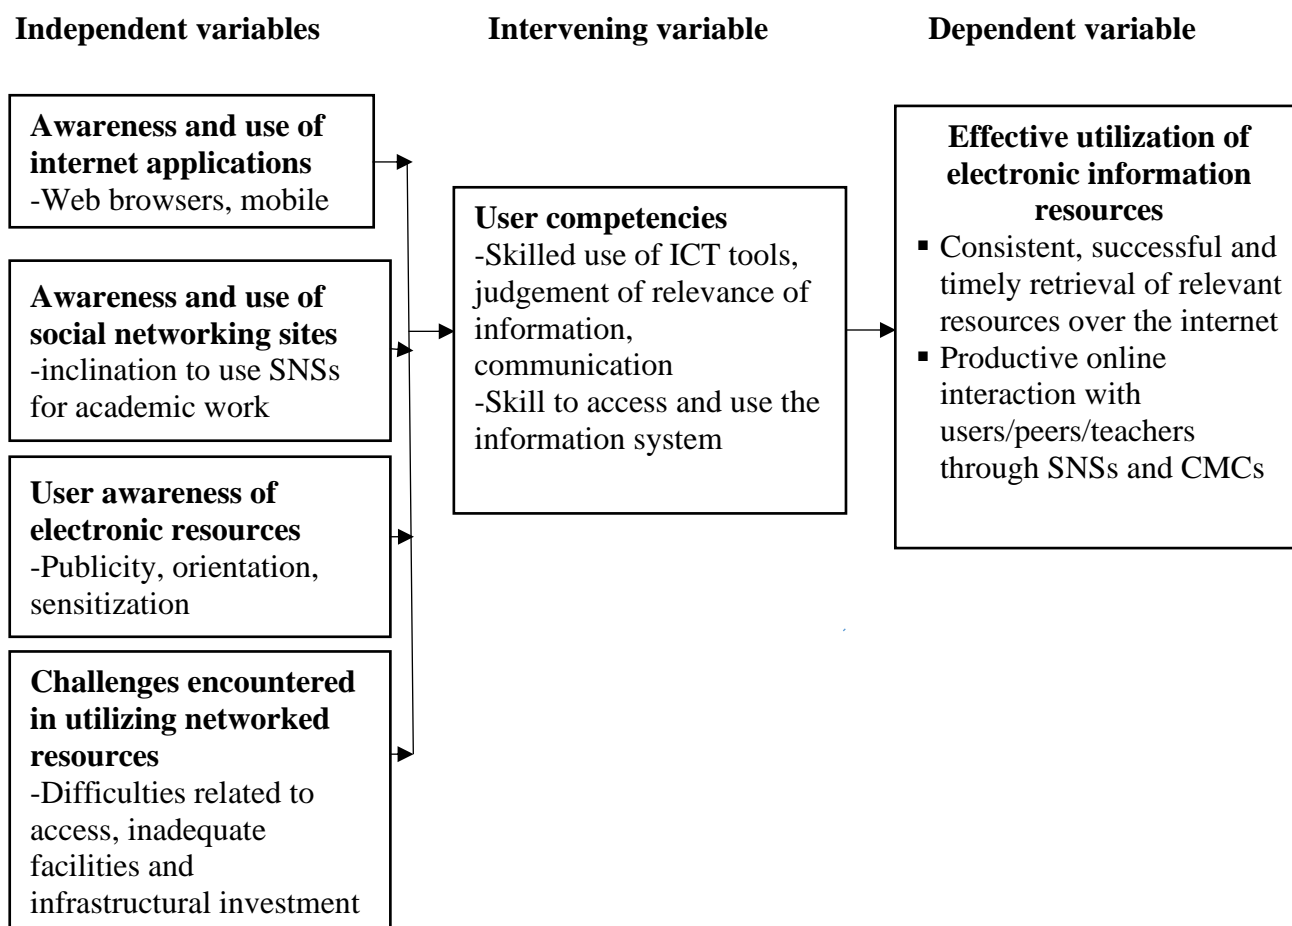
Independent variables

Intervening variable

Dependent variable

**Awareness and use of internet applications**
-Web browsers, mobile

**Awareness and use of social networking sites**
-inclination to use SNSs for academic work

**User awareness of electronic resources**
-Publicity, orientation, sensitization

**Challenges encountered in utilizing networked resources**
-Difficulties related to access, inadequate facilities and infrastructural investment

**User competencies**
-Skilled use of ICT tools, judgement of relevance of information, communication
-Skill to access and use the information system

**Effective utilization of electronic information resources**
▪ Consistent, successful and timely retrieval of relevant resources over the internet
▪ Productive online interaction with users/peers/teachers through SNSs and CMCs